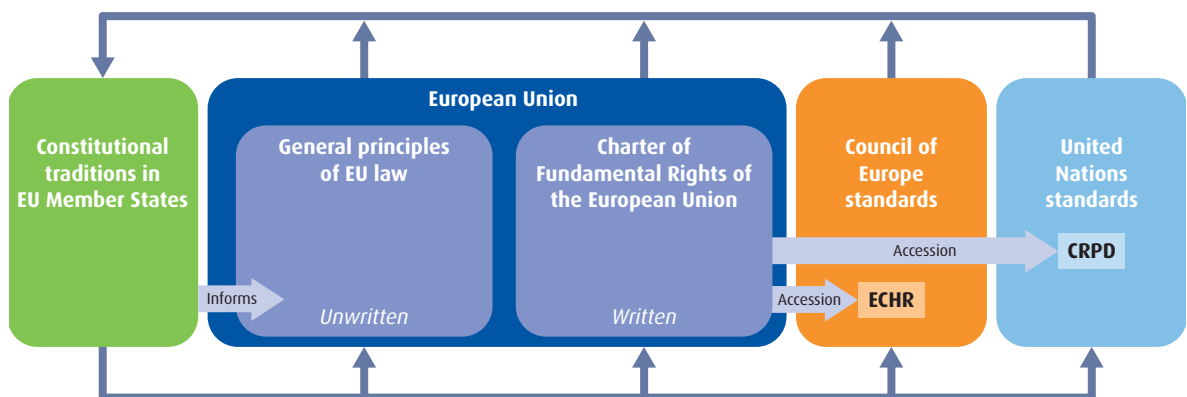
Constitutional traditions in EU Member States

European Union

General principles of EU law

Unwritten

Charter of Fundamental Rights of the European Union

Written

Informs

Council of Europe standards

Accession

ECHR

United Nations standards

Accession

CRPD